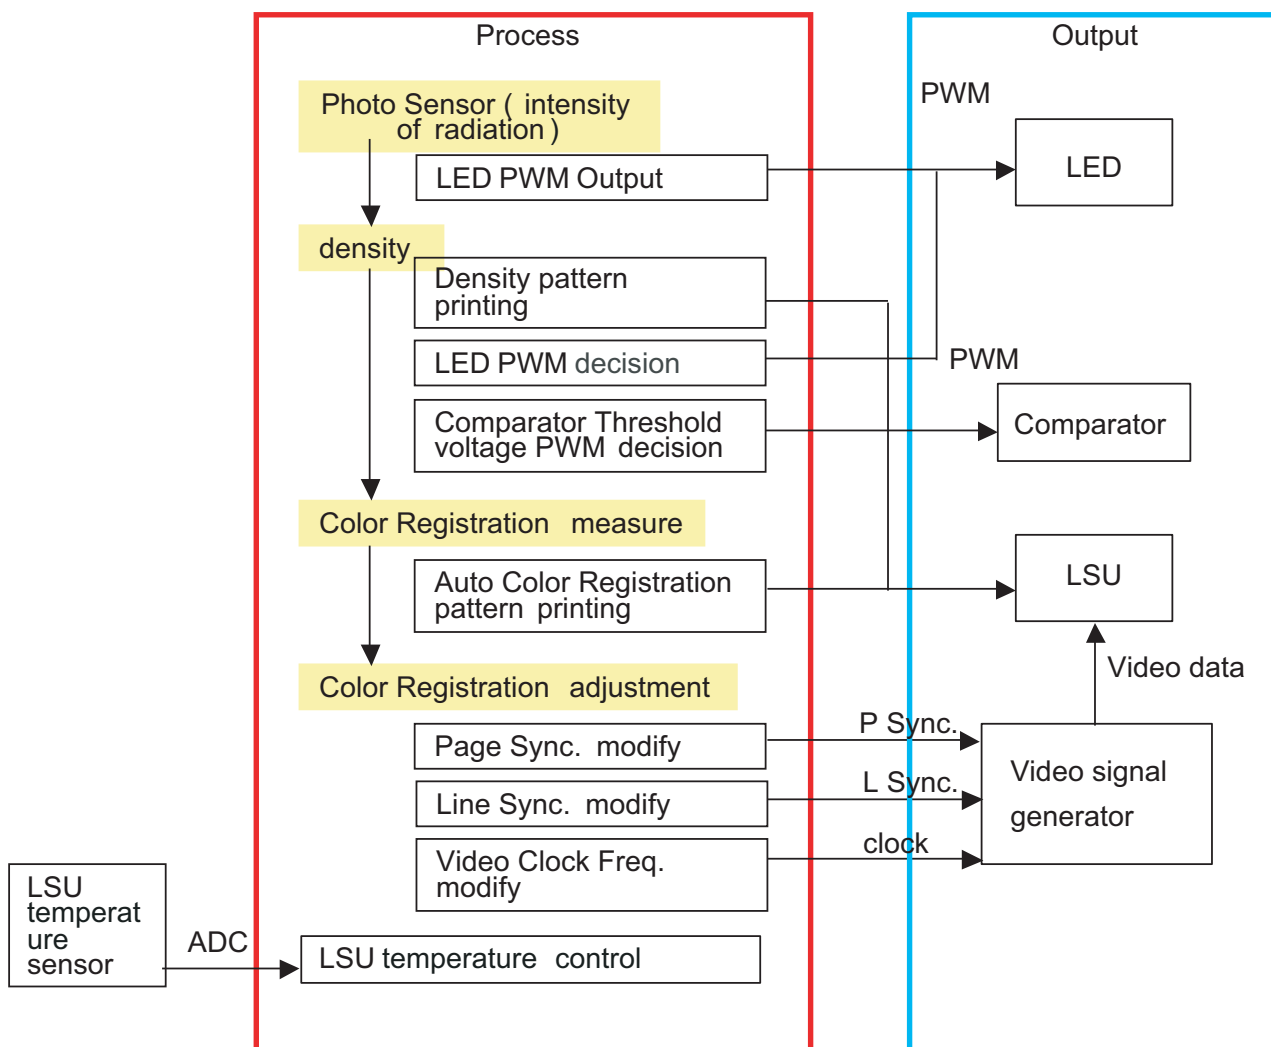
Process

Output

Photo Sensor ( intensity of radiation )

PWM

LED PWM Output

LED

density

Density pattern printing

LED PWM decision

PWM

Comparator Threshold voltage PWM decision

Comparator

Color Registration measure

LSU

Auto Color Registration pattern printing

Video data

Color Registration adjustment

P Sync.

Page Sync. modify

Video signal generator

L Sync.

Line Sync. modify

clock

Video Clock Freq. modify

LSU temperature sensor

ADC

LSU temperature control